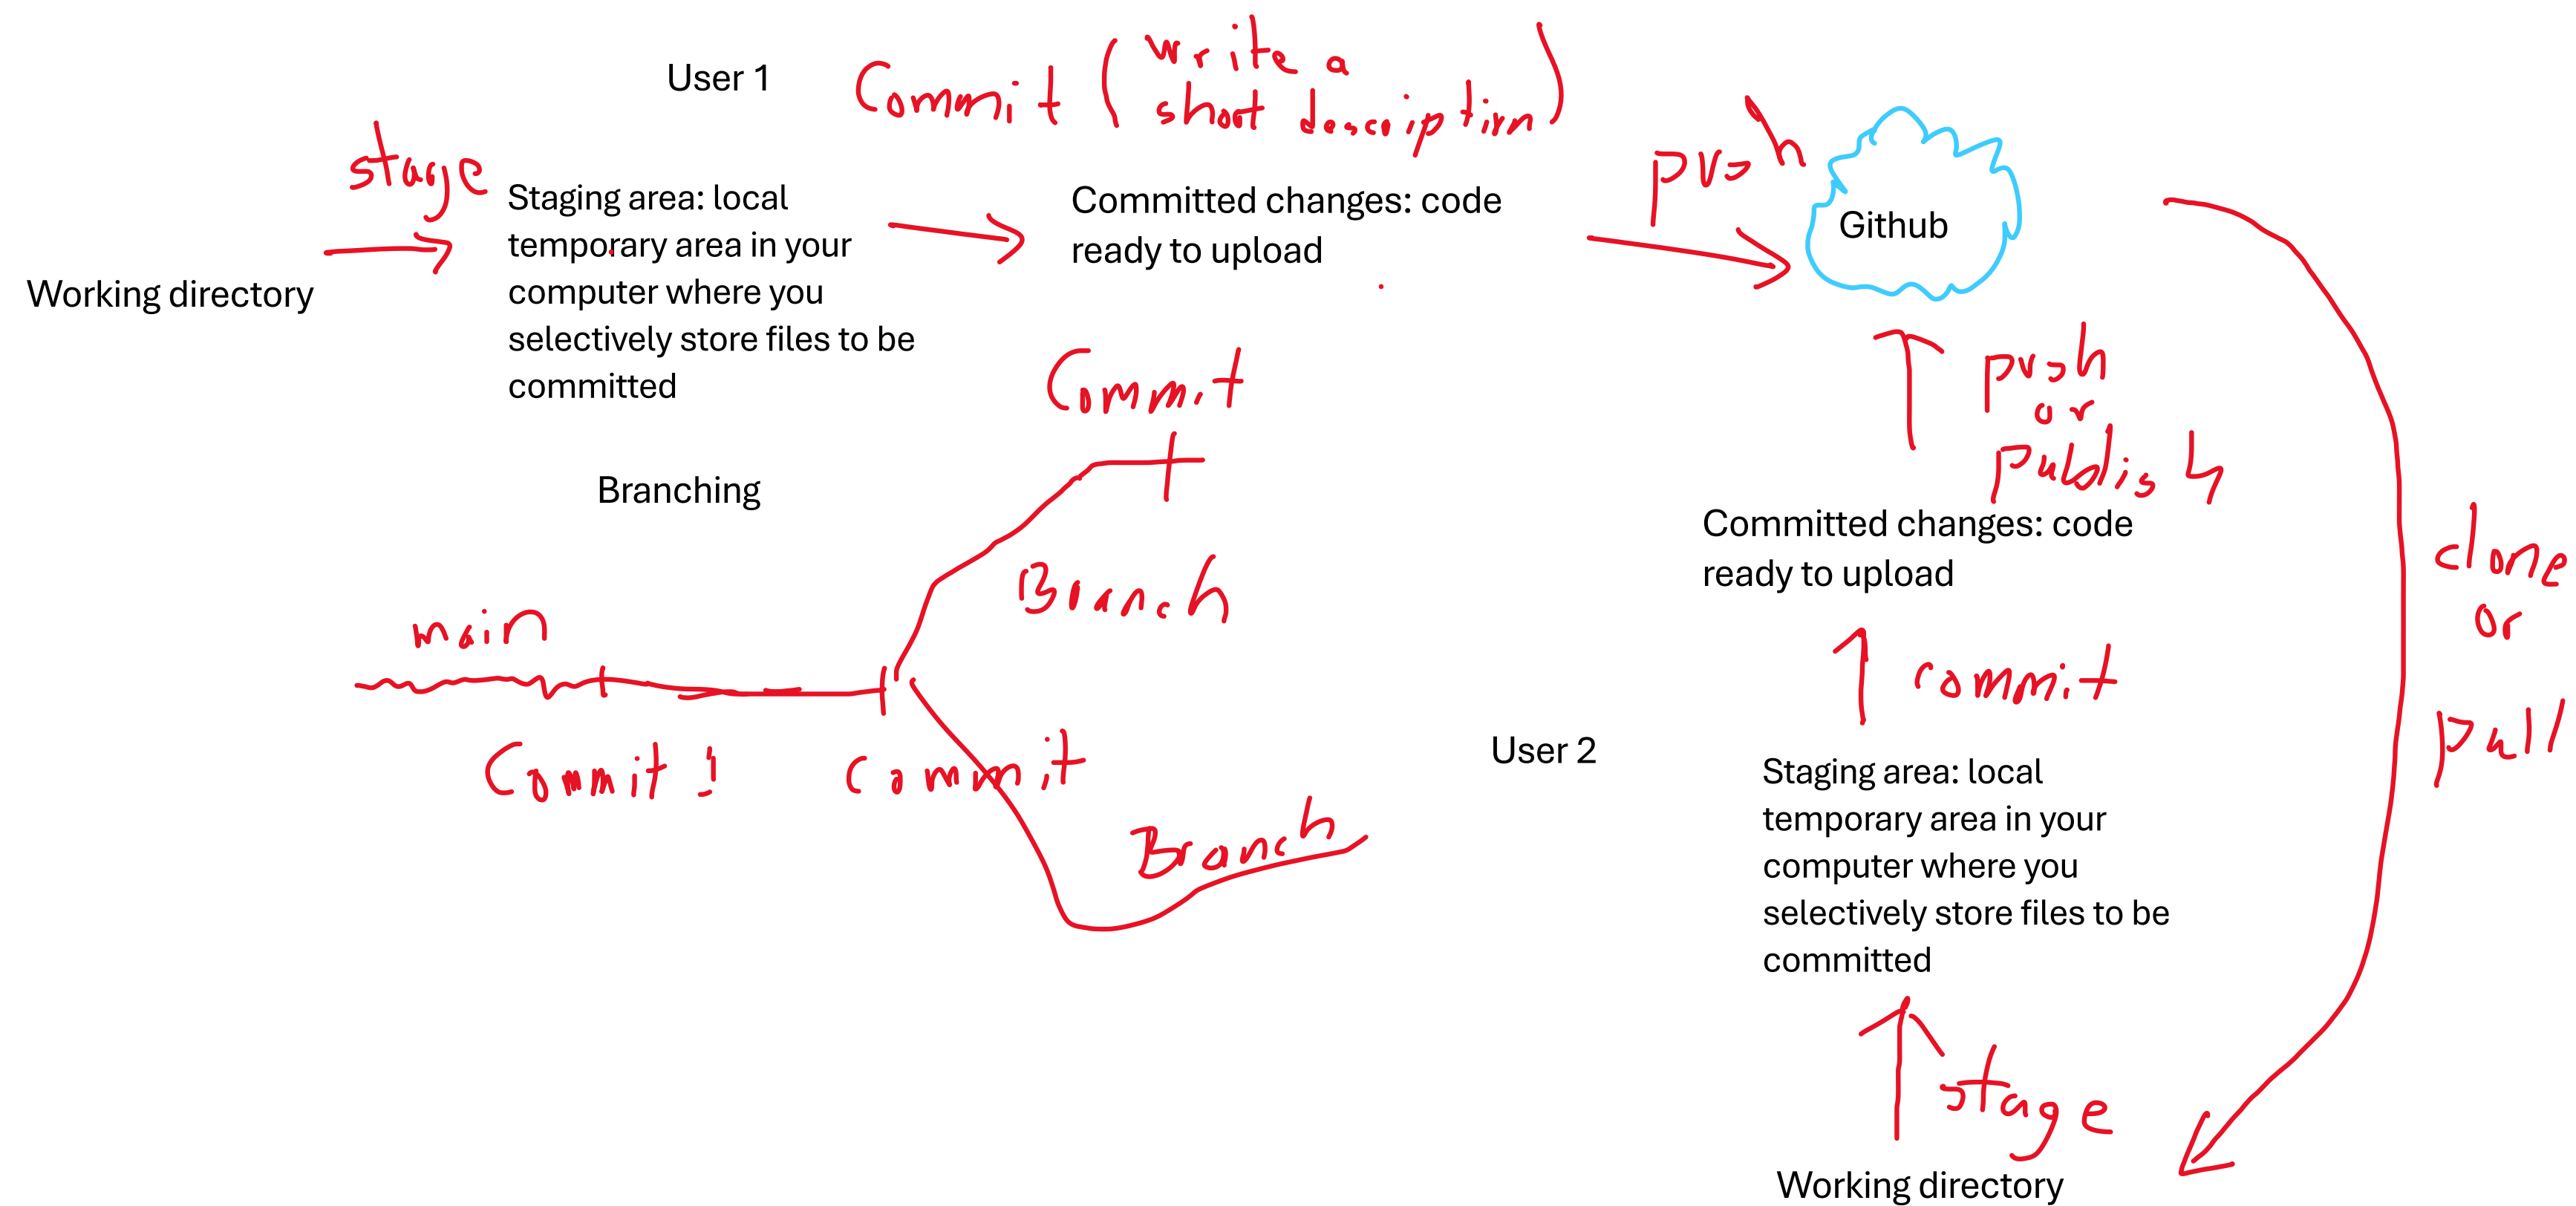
User 1

Commit (write a short descriptirn)

stage

Working directory

Staging area: local temporary area in your computer where you selectively store files to be committed

Committed changes: code ready to upload

push

Github

push or publish

Committed changes: code ready to upload

commit

clone or pull

Commit

Branching

Branch

main

Commit !

commit

Branch

User 2

Staging area: local temporary area in your computer where you selectively store files to be committed

stage

Working directory